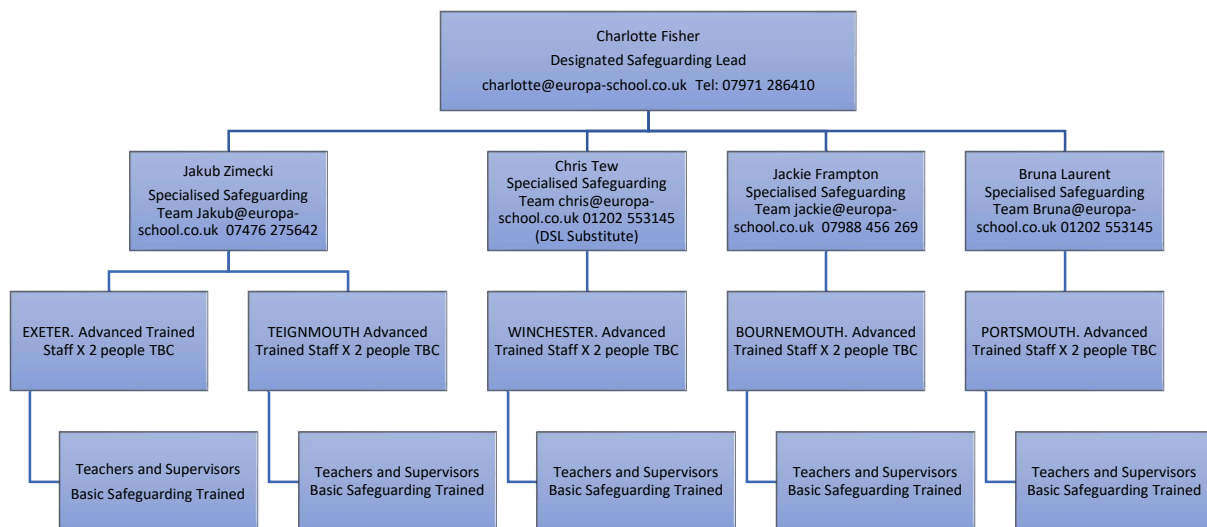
Charlotte Fisher
Designated Safeguarding Lead
charlotte@europa-school.co.uk Tel: 07971 286410

Jakub Zimecki
Specialised Safeguarding Team Jakub@europa-school.co.uk 07476 275642

Chris Tew
Specialised Safeguarding Team chris@europa-school.co.uk 01202 553145 (DSL Substitute)

Jackie Frampton
Specialised Safeguarding Team jackie@europa-school.co.uk 07988 456 269

Bruna Laurent
Specialised Safeguarding Team Bruna@europa-school.co.uk 01202 553145

EXETER. Advanced Trained Staff X 2 people TBC

TEIGNMOUTH Advanced Trained Staff X 2 people TBC

WINCHESTER. Advanced Trained Staff X 2 people TBC

BOURNEMOUTH. Advanced Trained Staff X 2 people TBC

PORTSMOUTH. Advanced Trained Staff X 2 people TBC

Teachers and Supervisors
Basic Safeguarding Trained

Teachers and Supervisors
Basic Safeguarding Trained

Teachers and Supervisors
Basic Safeguarding Trained

Teachers and Supervisors
Basic Safeguarding Trained

Teachers and Supervisors
Basic Safeguarding Trained